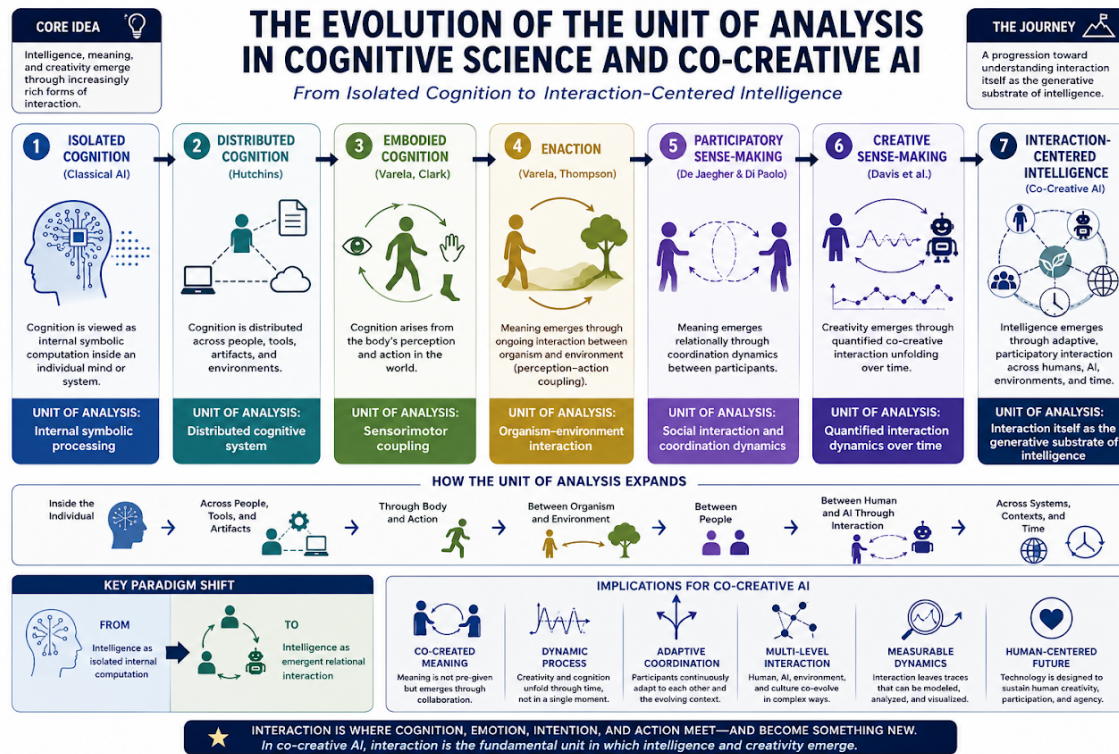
CORE IDEA

Intelligence, meaning, and creativity emerge through increasingly rich forms of interaction.

THE EVOLUTION OF THE UNIT OF ANALYSIS IN COGNITIVE SCIENCE AND CO-CREATIVE AI

From Isolated Cognition to Interaction-Centered Intelligence

THE JOURNEY

A progression toward understanding interaction itself as the generative substrate of intelligence.

1 ISOLATED COGNITION (Classical AI)

Cognition is viewed as internal symbolic computation inside an individual mind or system.

UNIT OF ANALYSIS: Internal symbolic processing

2 DISTRIBUTED COGNITION (Hutchins)

Cognition is distributed across people, tools, artifacts, and environments.

UNIT OF ANALYSIS: Distributed cognitive system

3 EMBODIED COGNITION (Varela, Clark)

Cognition arises from the body's perception and action in the world.

UNIT OF ANALYSIS: Sensorimotor coupling

4 ENACTION (Varela, Thompson)

Meaning emerges through ongoing interaction between organism and environment (perception–action coupling).

UNIT OF ANALYSIS: Organism–environment interaction

5 PARTICIPATORY SENSE-MAKING (De Jaegher & Di Paolo)

Meaning emerges relationally through coordination dynamics between participants.

UNIT OF ANALYSIS: Social interaction and coordination dynamics

6 CREATIVE SENSE-MAKING (Davis et al.)

Creativity emerges through quantified co-creative interaction unfolding over time.

UNIT OF ANALYSIS: Quantified interaction dynamics over time

7 INTERACTION-CENTERED INTELLIGENCE (Co-Creative AI)

Intelligence emerges through adaptive, participatory interaction across humans, AI, environments, and time.

UNIT OF ANALYSIS: Interaction itself as the generative substrate of intelligence

HOW THE UNIT OF ANALYSIS EXPANDS

Inside the Individual → Across People, Tools, and Artifacts → Through Body and Action → Between Organism and Environment → Between People → Between Human and AI Through Interaction → Across Systems, Contexts, and Time

KEY PARADIGM SHIFT

FROM Intelligence as isolated internal computation

TO Intelligence as emergent relational interaction

IMPLICATIONS FOR CO-CREATIVE AI

CO-CREATED MEANING
Meaning is not pre-given but emerges through collaboration.

DYNAMIC PROCESS
Creativity and cognition unfold through time, not in a single moment.

ADAPTIVE COORDINATION
Participants continuously adapt to each other and the evolving context.

MULTI-LEVEL INTERACTION
Human, AI, environment, and culture co-evolve in complex ways.

MEASURABLE DYNAMICS
Interaction leaves traces that can be modeled, analyzed, and visualized.

HUMAN-CENTERED FUTURE
Technology is designed to sustain human creativity, participation, and agency.

INTERACTION IS WHERE COGNITION, EMOTION, INTENTION, AND ACTION MEET—AND BECOME SOMETHING NEW.
In co-creative AI, interaction is the fundamental unit in which intelligence and creativity emerge.